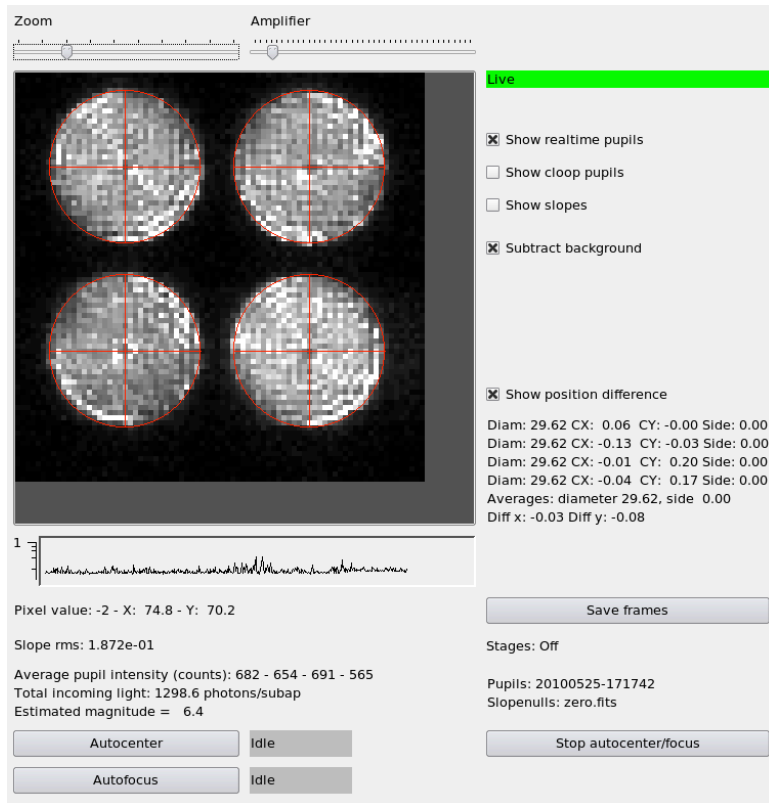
Zoom

Amplifier

Live

Show realtime pupils

Show cloop pupils

Show slopes

Subtract background

Show position difference

Diam: 29.62 CX: 0.06 CY: -0.00 Side: 0.00
Diam: 29.62 CX: -0.13 CY: -0.03 Side: 0.00
Diam: 29.62 CX: -0.01 CY: 0.20 Side: 0.00
Diam: 29.62 CX: -0.04 CY: 0.17 Side: 0.00
Averages: diameter 29.62, side 0.00
Diff x: -0.03 Diff y: -0.08

1

Pixel value: -2 - X: 74.8 - Y: 70.2

Save frames

Slope rms: 1.872e-01

Stages: Off

Average pupil intensity (counts): 682 - 654 - 691 - 565
Total incoming light: 1298.6 photons/subap
Estimated magnitude = 6.4

Pupils: 20100525-171742
Slopenulls: zero.fits

Autocenter

Idle

Stop autocenter/focus

Autofocus

Idle